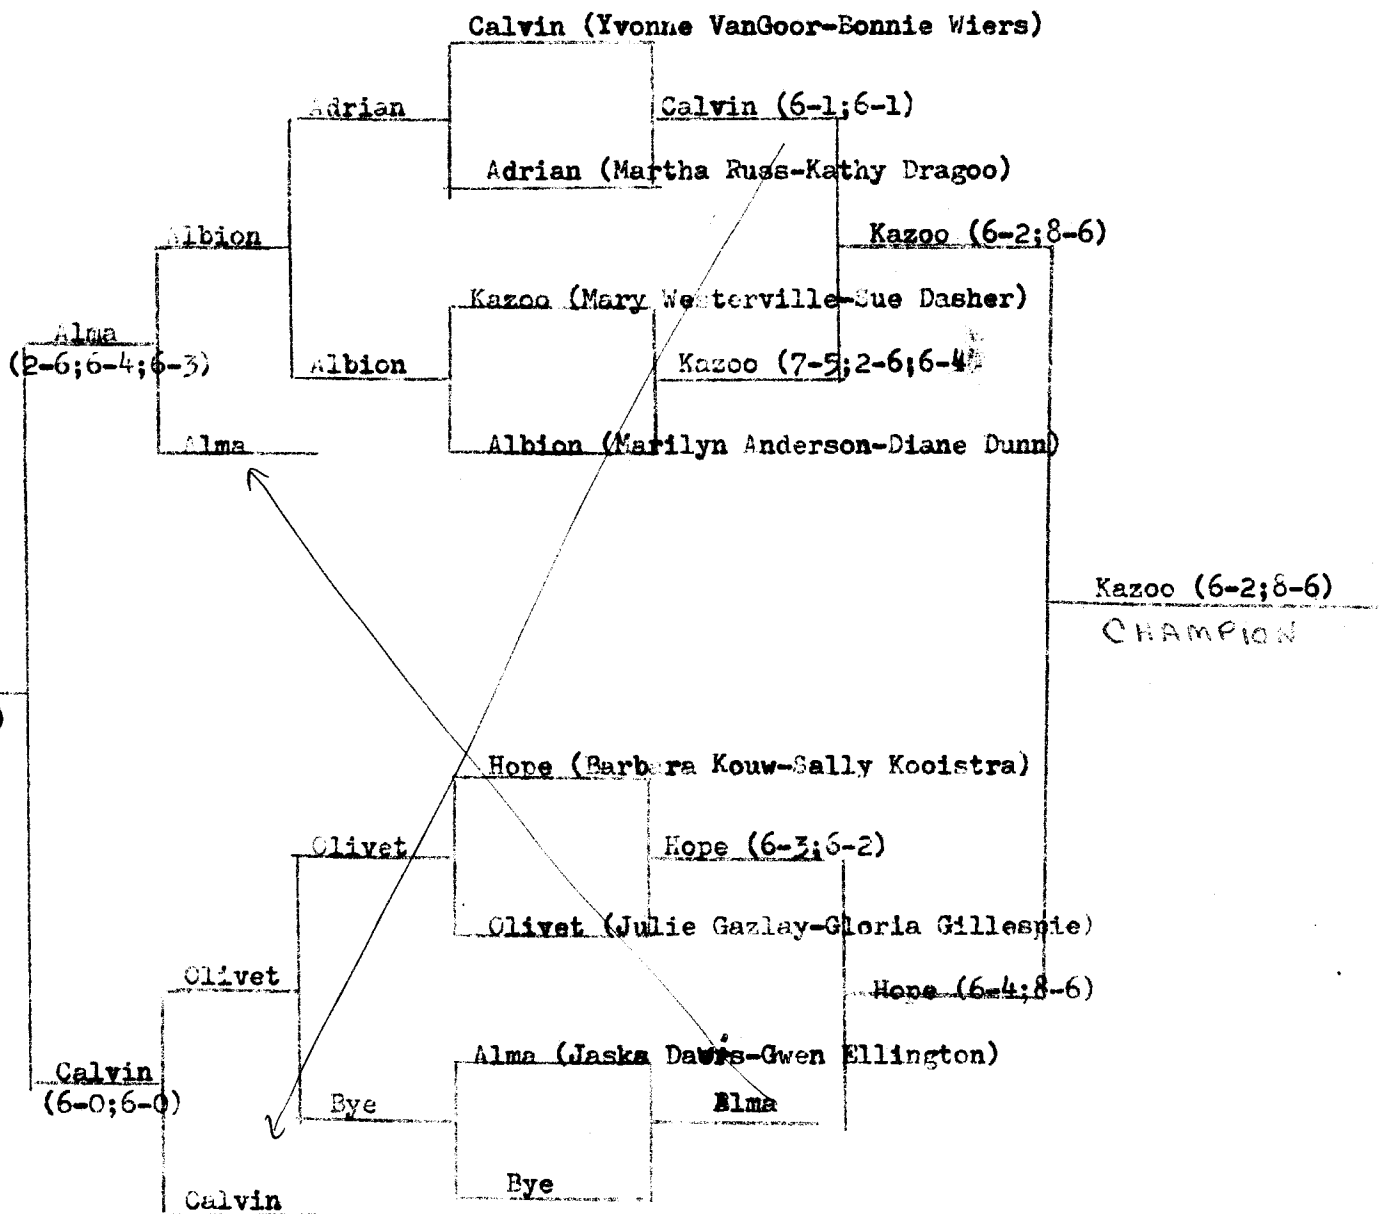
Calvin (Yvonne VanGoor-Bonnie Wiers)

Adrian

Calvin (6-1;6-1)

Adrian (Martha Russ-Kathy Dragoo)

Albion

Kazoo (6-2;8-6)

Kazoo (Mary Westerville-Sue Dasher)

Alma
(2-6;6-4;6-3)

Albion

Kazoo (7-5;2-6;6-4)

Alma

Albion (Marilyn Anderson-Diane Dunn)

Kazoo (6-2;8-6)
CHAMPION

Hope (Barbara Kouw-Sally Kooistra)

Olivet

Hope (6-3;6-2)

Olivet (Julie Gazlay-Gloria Gillespie)

Olivet

Hope (6-4;8-6)

Alma (Jaska Davis-Gwen Ellington)

Calvin
(6-0;6-0)

Bye

Alma

Bye

Calvin